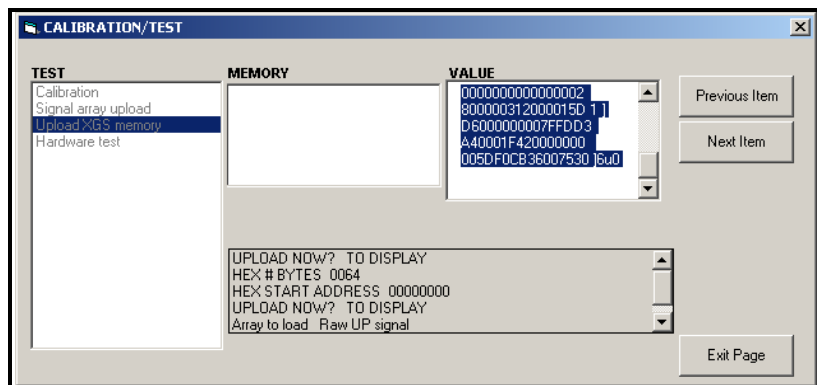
CALIBRATION/TEST

TEST
Calibration
Signal array upload
Upload XGS memory
Hardware test

MEMORY

VALUE
0000000000000002
800000312000015D 1 ]
D6000000007FFDD3
A40001F420000000
005DF0CB36007530 ]6u0

Previous Item

Next Item

UPLOAD NOW? TO DISPLAY
HEX # BYTES 0064
HEX START ADDRESS 00000000
UPLOAD NOW? TO DISPLAY
Array to load Raw UP signal

Exit Page